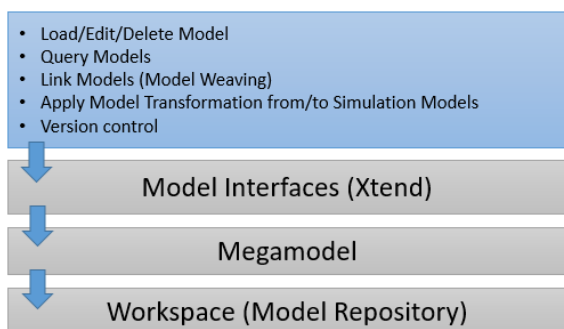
- Load/Edit/Delete Model
- Query Models
- Link Models (Model Weaving)
- Apply Model Transformation from/to Simulation Models
- Version control

Model Interfaces (Xtend)

Megamodel

Workspace (Model Repository)